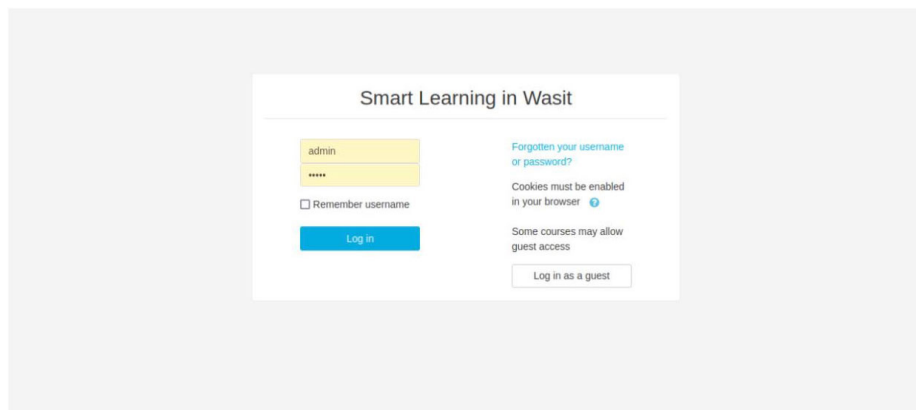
Smart Learning in Wasit

admin

•••••

☐ Remember username

Log in

Forgotten your username or password?

Cookies must be enabled in your browser

Some courses may allow guest access

Log in as a guest